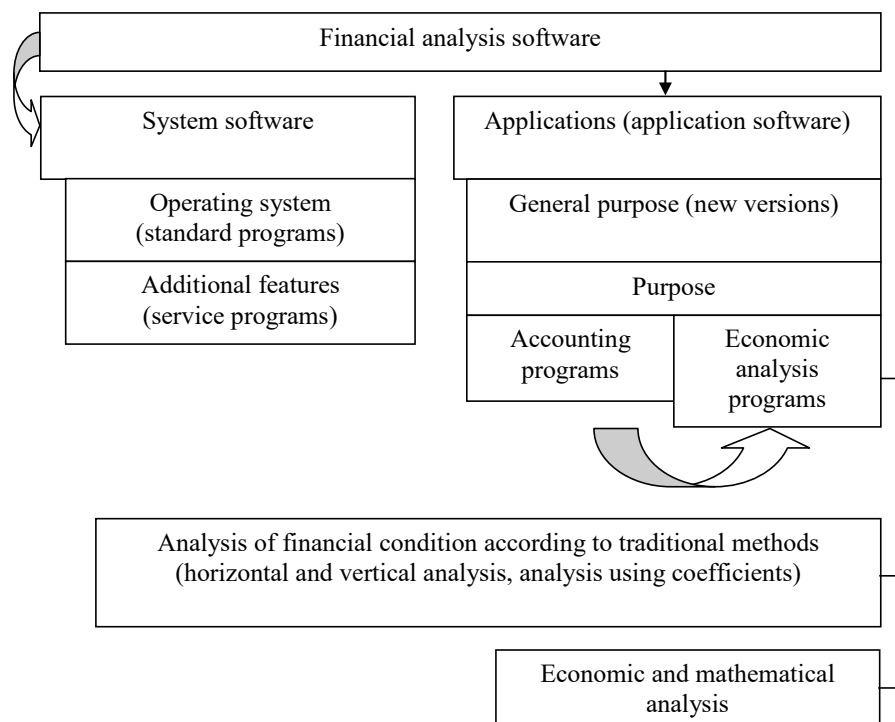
Financial analysis software

System software

Operating system (standard programs)

Additional features (service programs)

Applications (application software)

General purpose (new versions)

Purpose

Accounting programs

Economic analysis programs

Analysis of financial condition according to traditional methods (horizontal and vertical analysis, analysis using coefficients)

Economic and mathematical analysis